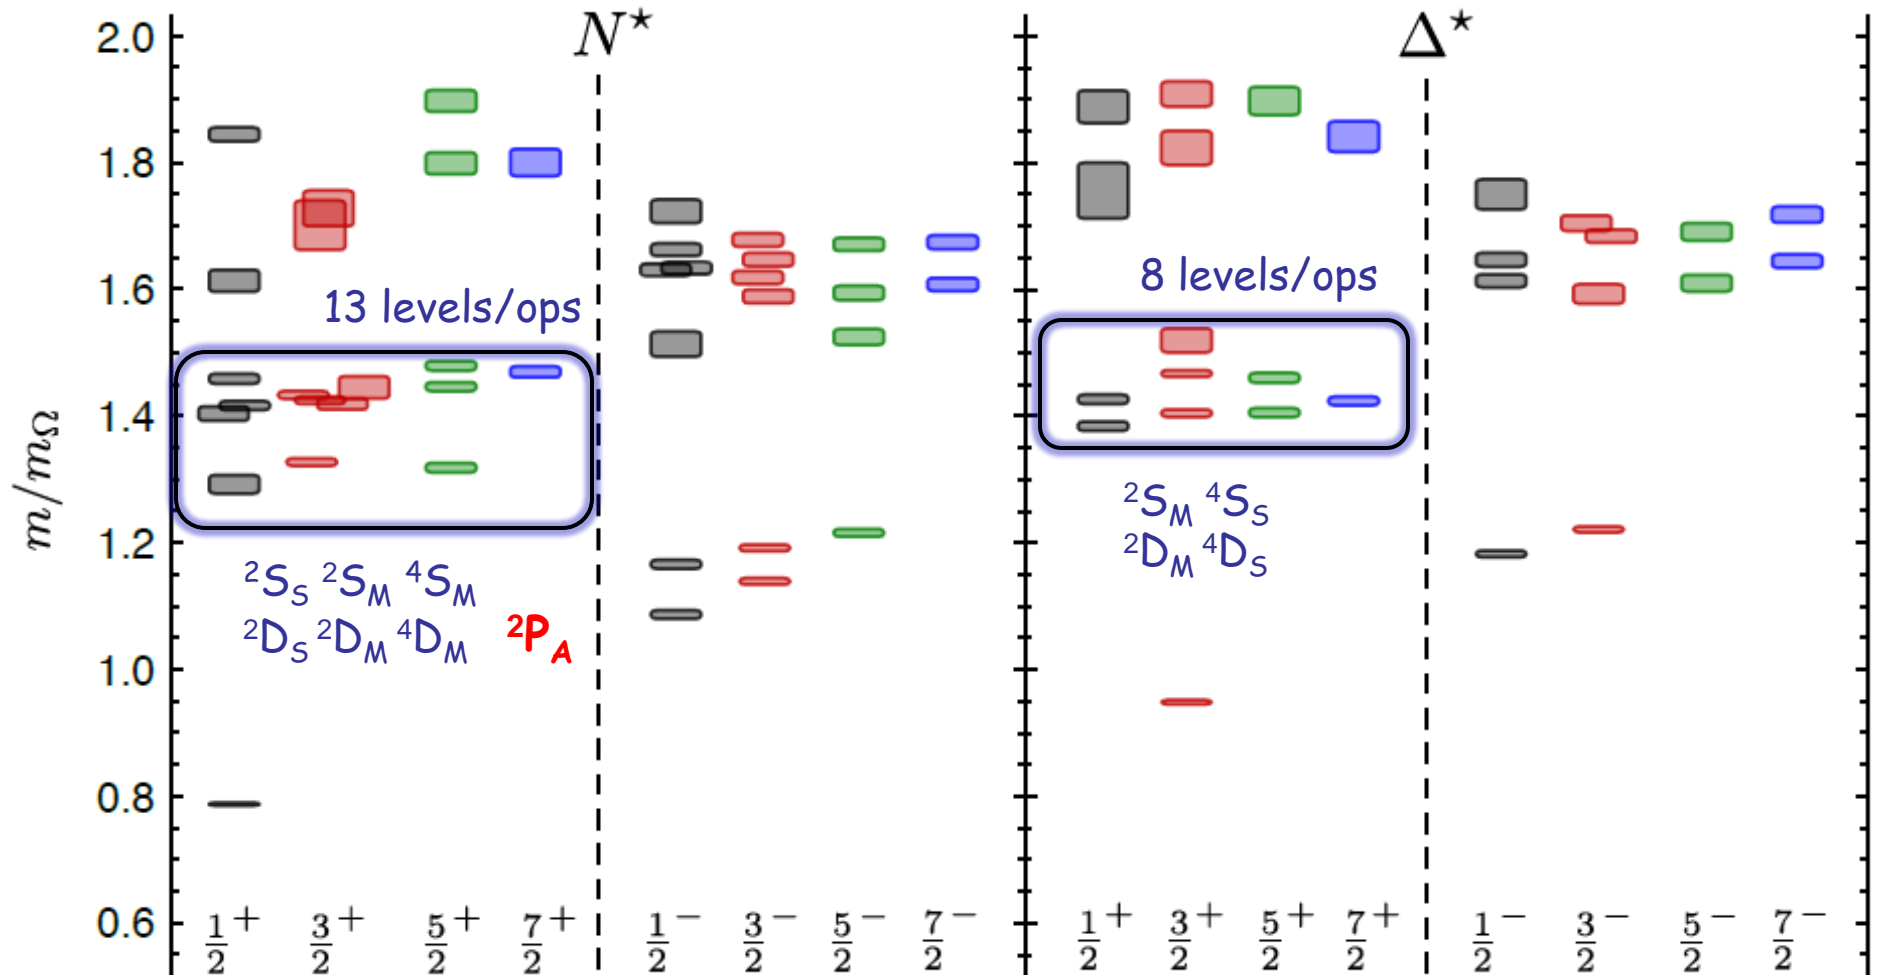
$N^\star$

$\Delta^\star$

$m/m_\Omega$

2.0
1.8
1.6
1.4
1.2
1.0
0.8
0.6

13 levels/ops

$^2S_S$ $^2S_M$ $^4S_M$
$^2D_S$ $^2D_M$ $^4D_M$ $^2P_A$

8 levels/ops

$^2S_M$ $^4S_S$
$^2D_M$ $^4D_S$

$\frac{1}{2}^+$ $\frac{3}{2}^+$ $\frac{5}{2}^+$ $\frac{7}{2}^+$ $\frac{1}{2}^-$ $\frac{3}{2}^-$ $\frac{5}{2}^-$ $\frac{7}{2}^-$ $\frac{1}{2}^+$ $\frac{3}{2}^+$ $\frac{5}{2}^+$ $\frac{7}{2}^+$ $\frac{1}{2}^-$ $\frac{3}{2}^-$ $\frac{5}{2}^-$ $\frac{7}{2}^-$